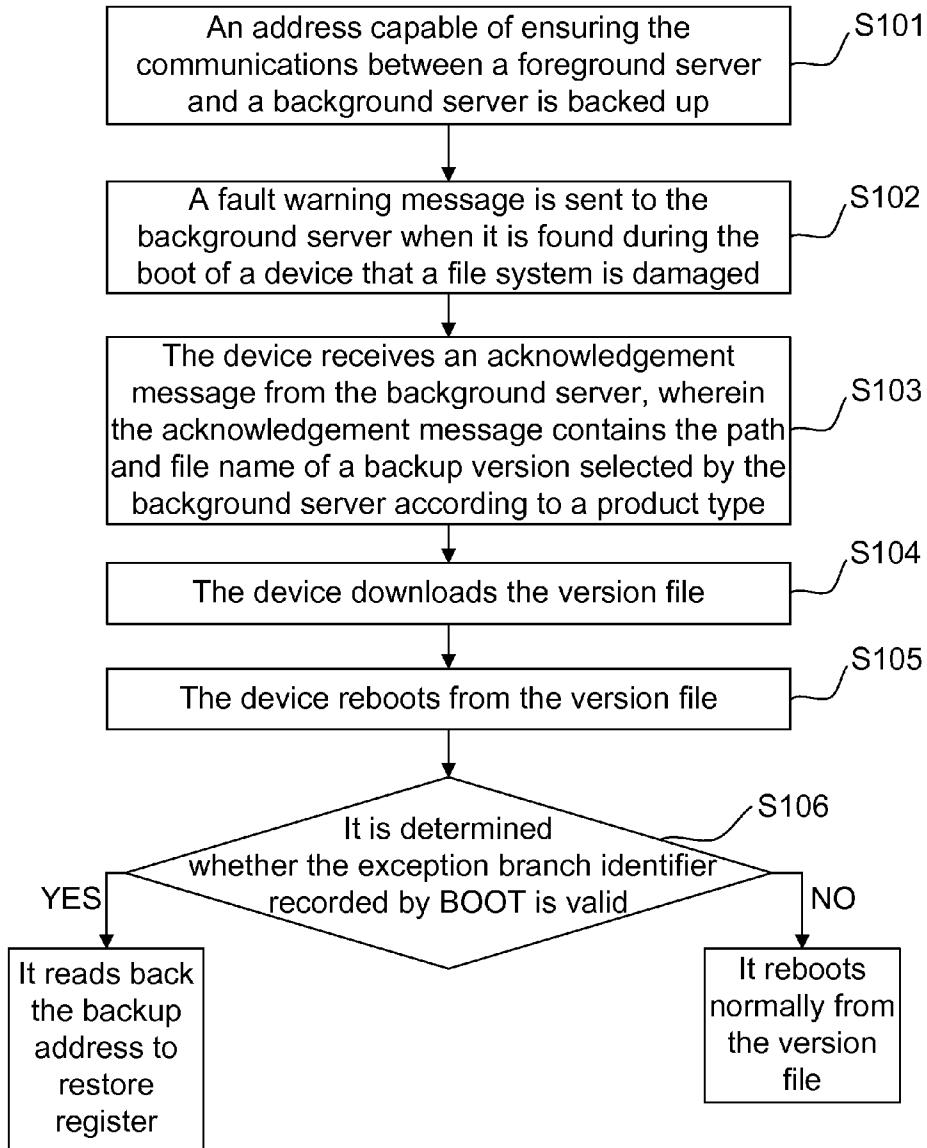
An address capable of ensuring the communications between a foreground server and a background server is backed up

S101

A fault warning message is sent to the background server when it is found during the boot of a device that a file system is damaged

S102

The device receives an acknowledgement message from the background server, wherein the acknowledgement message contains the path and file name of a backup version selected by the background server according to a product type

S103

The device downloads the version file

S104

The device reboots from the version file

S105

It is determined whether the exception branch identifier recorded by BOOT is valid

S106

YES

NO

It reads back the backup address to restore register

It reboots normally from the version file